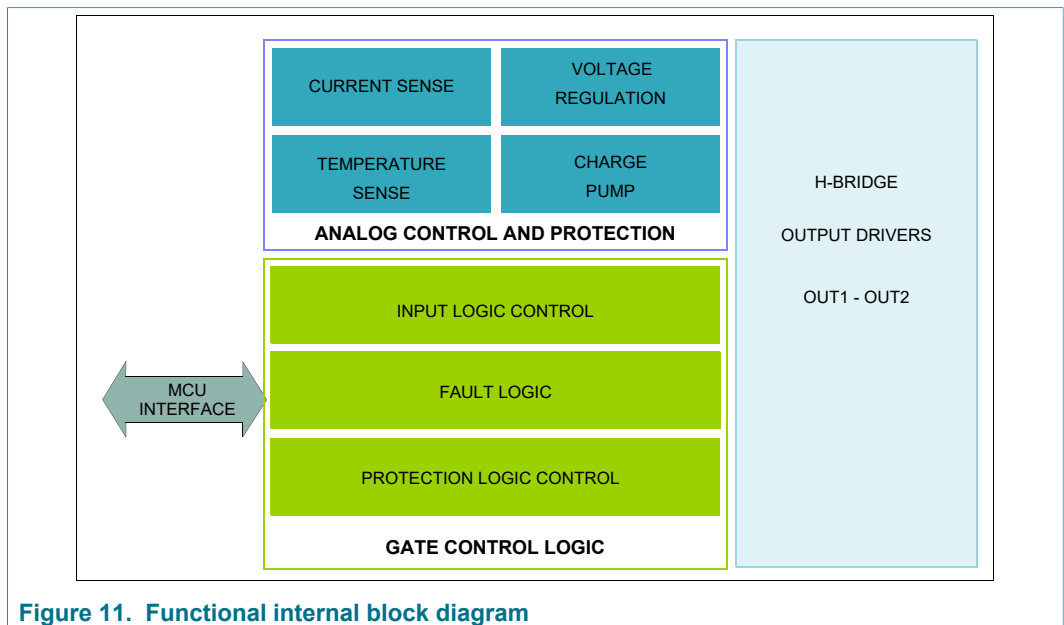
CURRENT SENSE

VOLTAGE REGULATION

TEMPERATURE SENSE

CHARGE PUMP

ANALOG CONTROL AND PROTECTION

H-BRIDGE

OUTPUT DRIVERS

OUT1 - OUT2

INPUT LOGIC CONTROL

MCU INTERFACE

FAULT LOGIC

PROTECTION LOGIC CONTROL

GATE CONTROL LOGIC

Figure 11. Functional internal block diagram